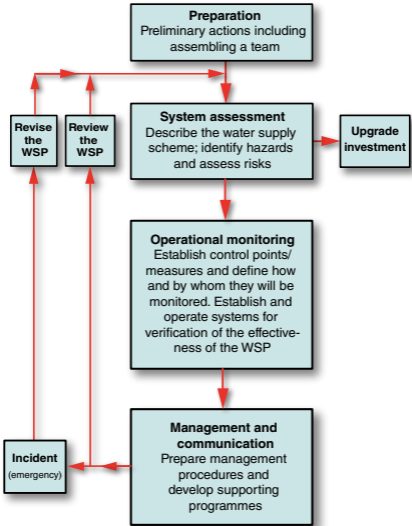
Preparation
Preliminary actions including assembling a team

Revise the WSP

Review the WSP

System assessment
Describe the water supply scheme; identify hazards and assess risks

Upgrade investment

Operational monitoring
Establish control points/ measures and define how and by whom they will be monitored. Establish and operate systems for verification of the effectiveness of the WSP

Incident
(emergency)

Management and communication
Prepare management procedures and develop supporting programmes